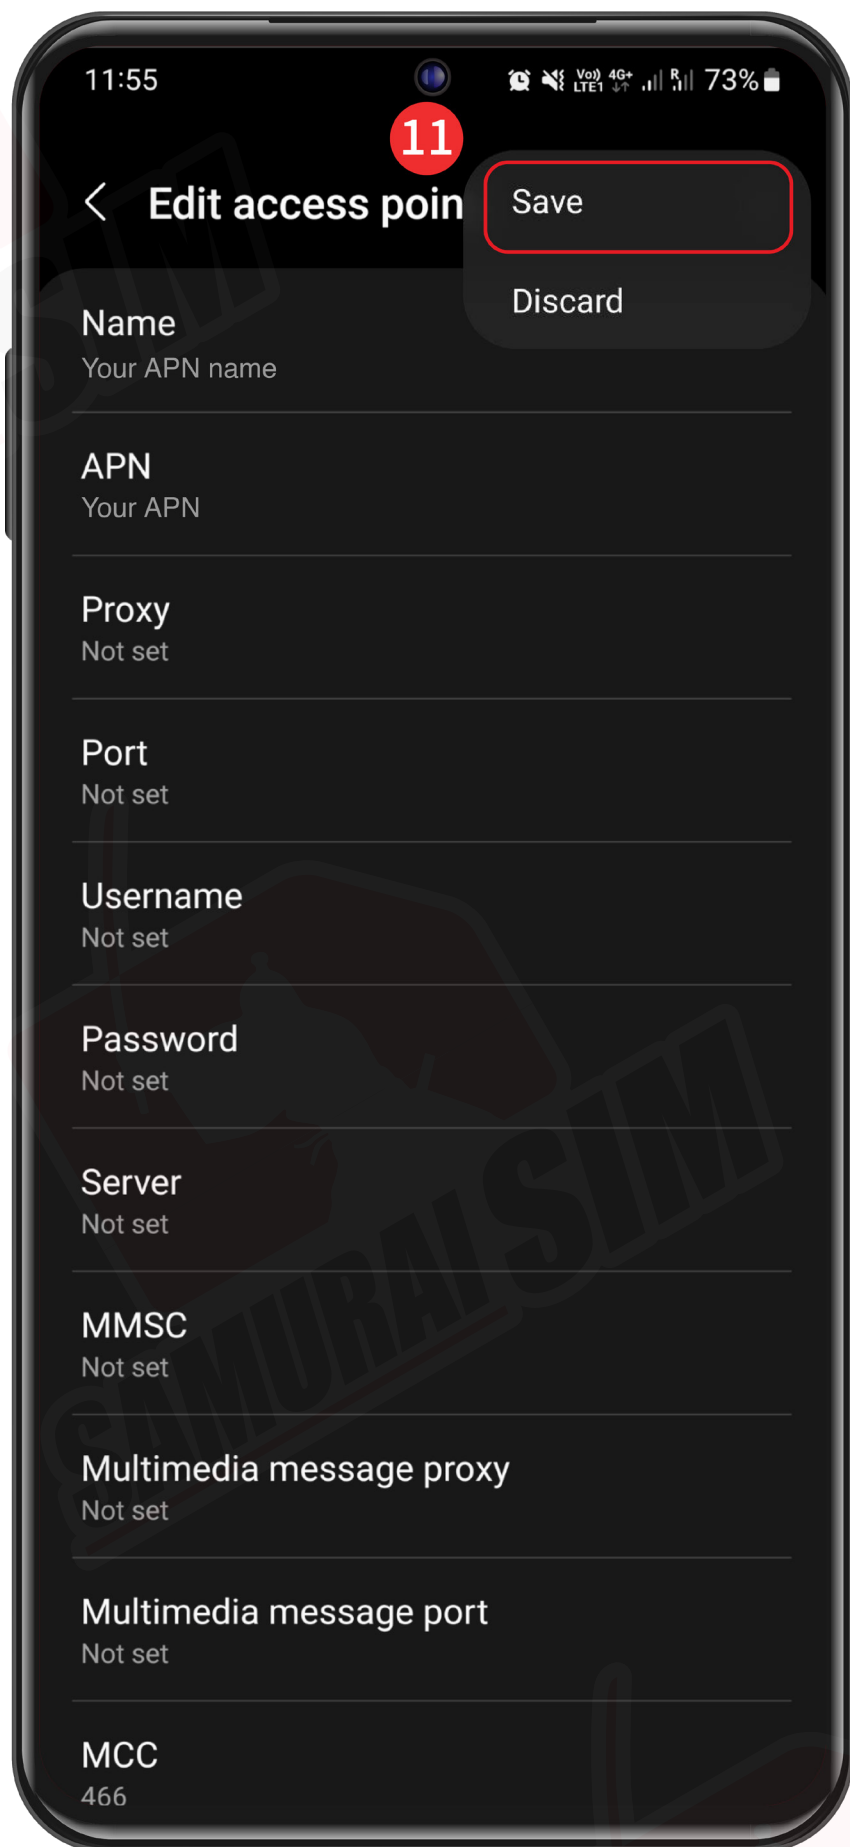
11:55

Vo) LTE1 4G+ R 73%

11

Edit access poin

Save

Discard

Name
Your APN name

APN
Your APN

Proxy
Not set

Port
Not set

Username
Not set

Password
Not set

Server
Not set

MMSC
Not set

Multimedia message proxy
Not set

Multimedia message port
Not set

MCC
466

SAMURAI SIM